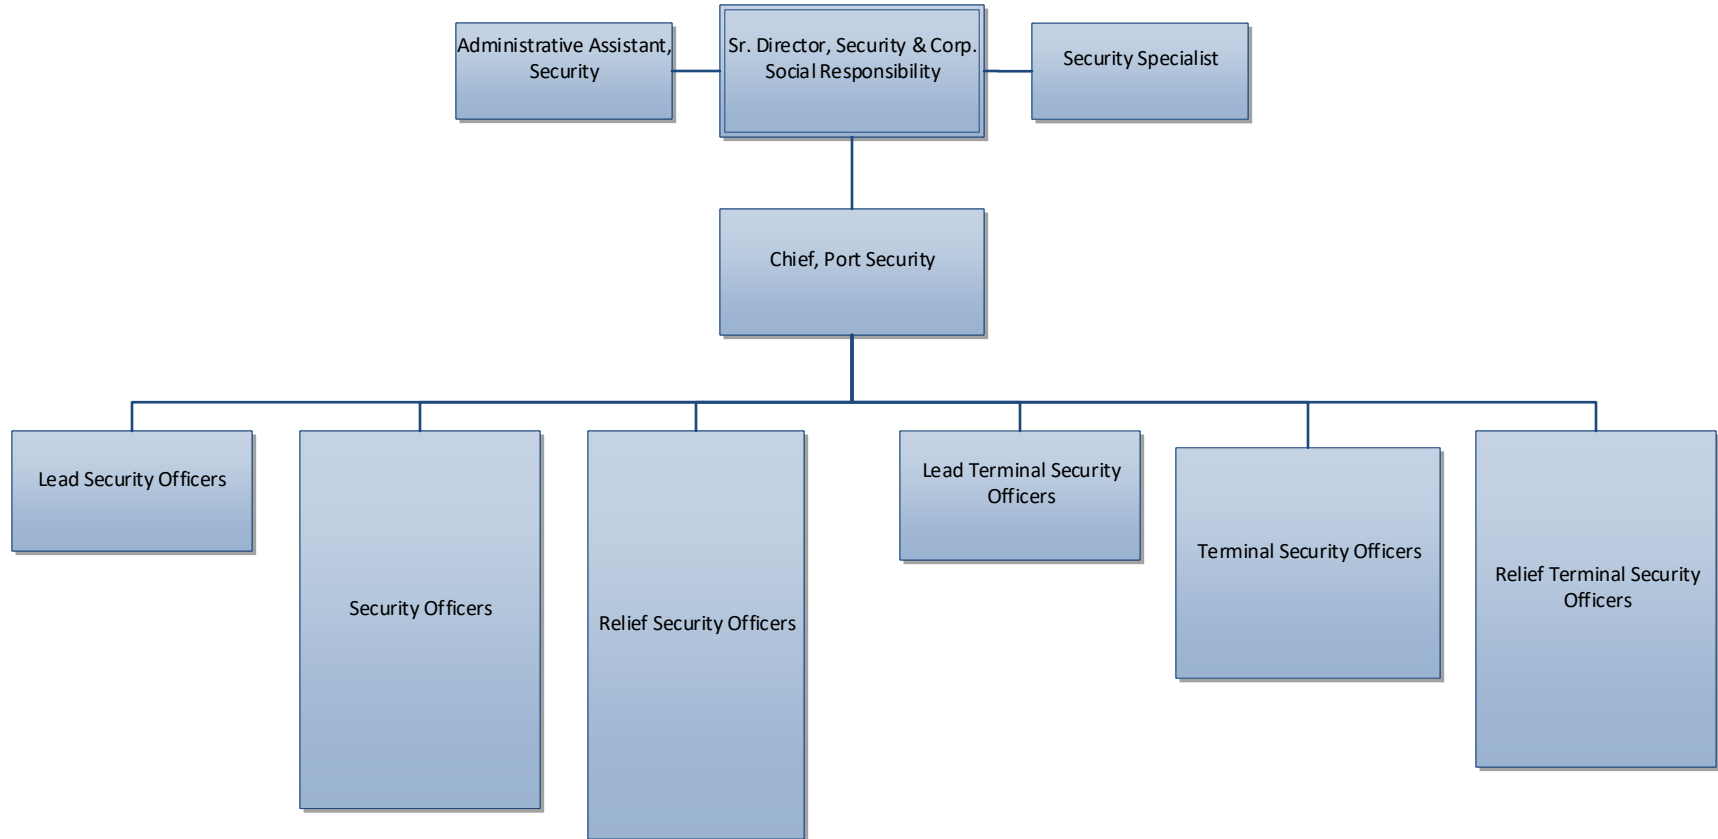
Administrative Assistant, Security

Sr. Director, Security & Corp. Social Responsibility

Security Specialist

Chief, Port Security

Lead Security Officers

Security Officers

Relief Security Officers

Lead Terminal Security Officers

Terminal Security Officers

Relief Terminal Security Officers